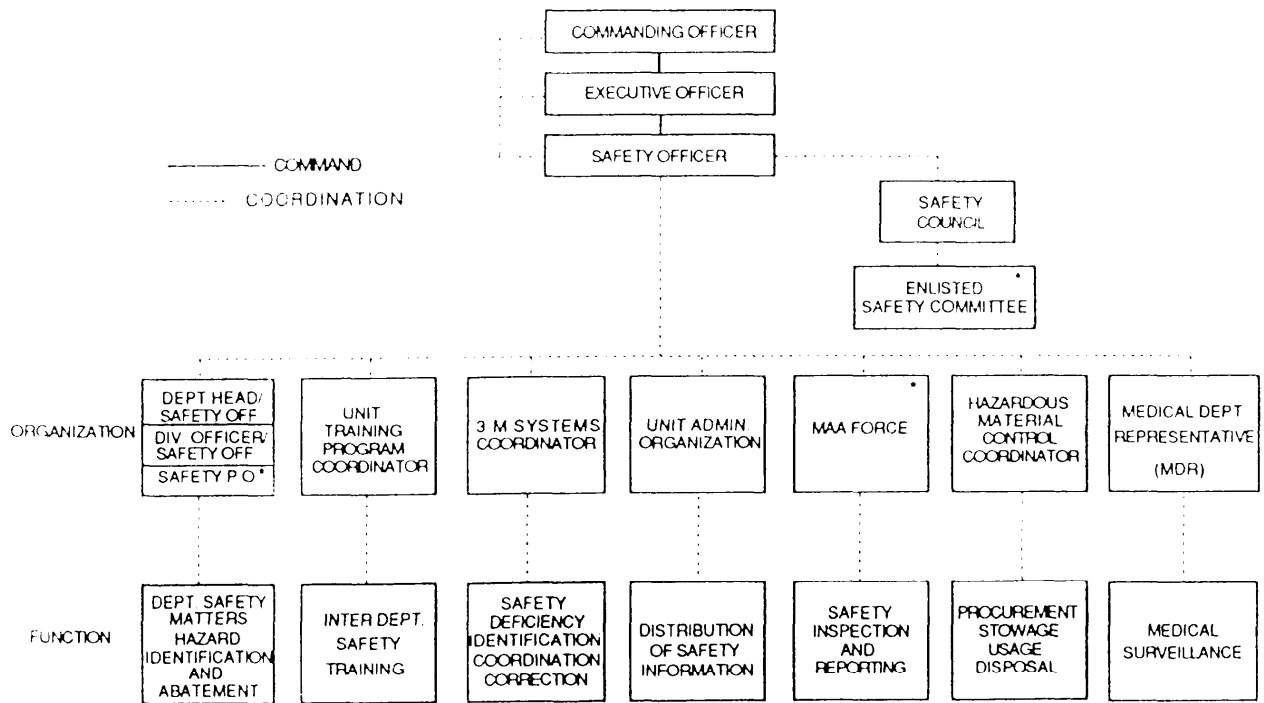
COMMANDING OFFICER

EXECUTIVE OFFICER

SAFETY OFFICER

——— COMMAND

······· COORDINATION

SAFETY COUNCIL

ENLISTED SAFETY COMMITTEE •

ORGANIZATION

DEPT HEAD/ SAFETY OFF

DIV. OFFICER/ SAFETY OFF

SAFETY P.O.•

UNIT TRAINING PROGRAM COORDINATOR

3 M SYSTEMS COORDINATOR

UNIT ADMIN ORGANIZATION

MAA FORCE •

HAZARDOUS MATERIAL CONTROL COORDINATOR

MEDICAL DEPT REPRESENTATIVE (MDR)

FUNCTION

DEPT. SAFETY MATTERS HAZARD IDENTIFICATION AND ABATEMENT

INTER DEPT. SAFETY TRAINING

SAFETY DEFICIENCY IDENTIFICATION COORDINATION CORRECTION

DISTRIBUTION OF SAFETY INFORMATION

SAFETY INSPECTION AND REPORTING

PROCUREMENT STOWAGE USAGE DISPOSAL

MEDICAL SURVEILLANCE